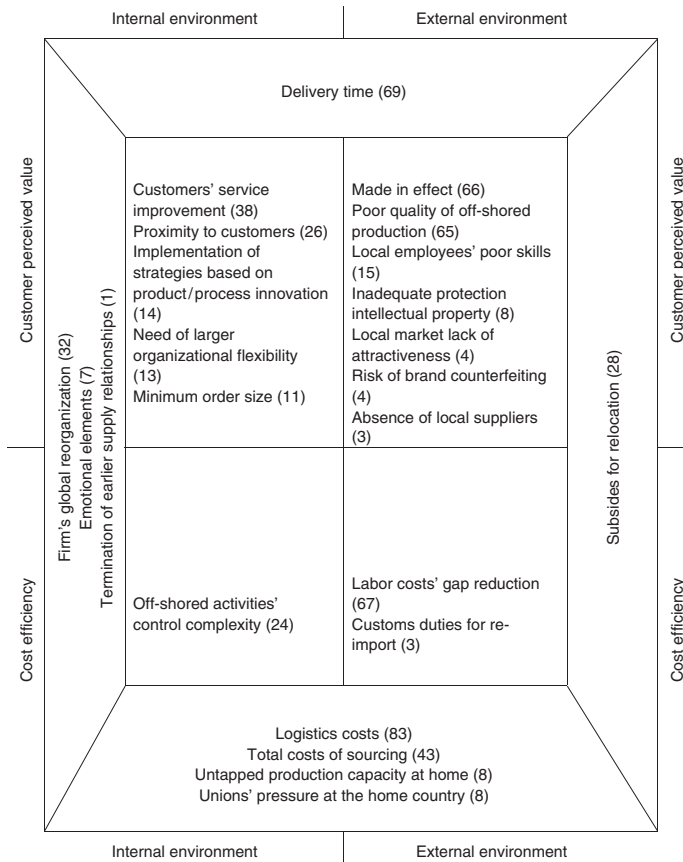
Internal environment

External environment

Delivery time (69)

Customer perceived value

Customer perceived value

Firm's global reorganization (32)
Emotional elements (7)
Termination of earlier supply relationships (1)

Customers' service improvement (38)
Proximity to customers (26)
Implementation of strategies based on product/process innovation (14)
Need of larger organizational flexibility (13)
Minimum order size (11)

Made in effect (66)
Poor quality of off-shored production (65)
Local employees' poor skills (15)
Inadequate protection intellectual property (8)
Local market lack of attractiveness (4)
Risk of brand counterfeiting (4)
Absence of local suppliers (3)

Subsides for relocation (28)

Cost efficiency

Cost efficiency

Off-shored activities' control complexity (24)

Labor costs' gap reduction (67)
Customs duties for re-import (3)

Logistics costs (83)
Total costs of sourcing (43)
Untapped production capacity at home (8)
Unions' pressure at the home country (8)

Internal environment

External environment